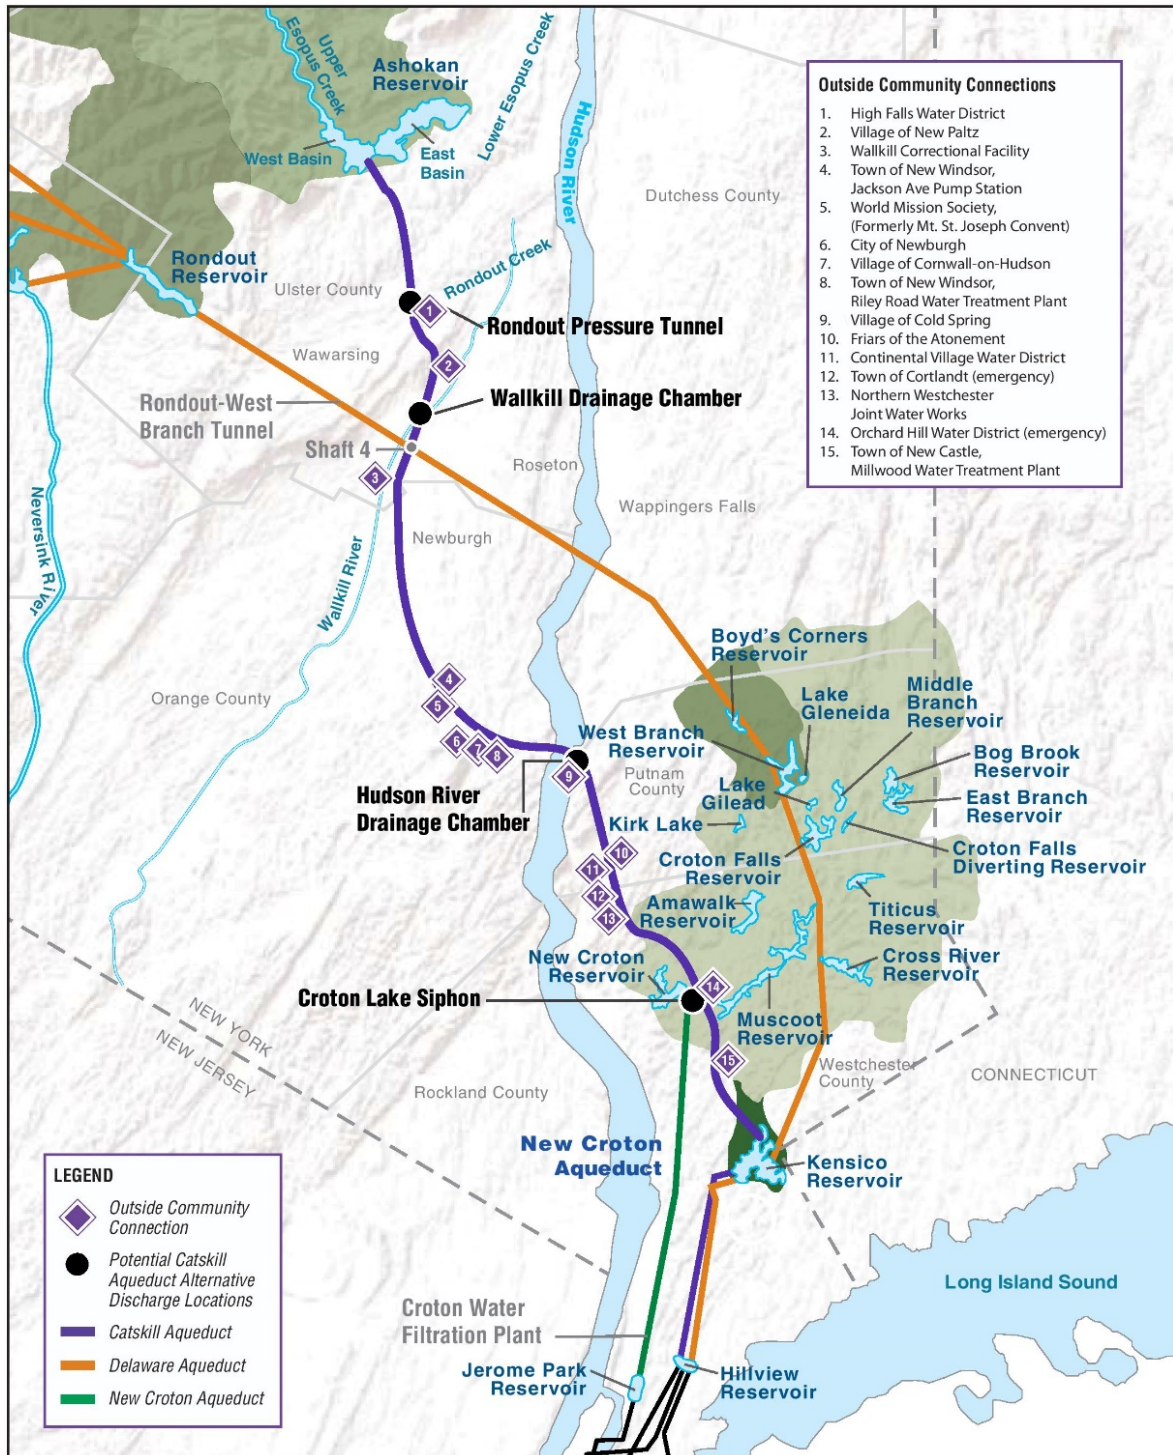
Upper Esopus Creek
Ashokan Reservoir
Lower Esopus Creek
West Basin
East Basin
Hudson River
Dutchess County
Rondout Reservoir
Rondout Creek
Ulster County
1
Rondout Pressure Tunnel
Wawarsing
2
Wallkill Drainage Chamber
Rondout-West Branch Tunnel
Shaft 4
3
Roseton
Wappingers Falls
Newburgh
Neversink River
Wallkill River
4
5
Orange County
6
7
8
9
Boyd's Corners Reservoir
Lake Gleneida
Middle Branch Reservoir
West Branch Reservoir
Putnam County
Bog Brook Reservoir
Lake Gilead
East Branch Reservoir
Hudson River Drainage Chamber
Kirk Lake
10
11
Croton Falls Reservoir
Croton Falls Diverting Reservoir
12
Amawalk Reservoir
Titicus Reservoir
13
New Croton Reservoir
Cross River Reservoir
14
Croton Lake Siphon
Muscoot Reservoir
NEW YORK
NEW JERSEY
15
Westchester County
CONNECTICUT
Rockland County
New Croton Aqueduct
Kensico Reservoir
Long Island Sound
Croton Water Filtration Plant
Jerome Park Reservoir
Hillview Reservoir

Outside Community Connections
1. High Falls Water District
2. Village of New Paltz
3. Wallkill Correctional Facility
4. Town of New Windsor, Jackson Ave Pump Station
5. World Mission Society, (Formerly Mt. St. Joseph Convent)
6. City of Newburgh
7. Village of Cornwall-on-Hudson
8. Town of New Windsor, Riley Road Water Treatment Plant
9. Village of Cold Spring
10. Friars of the Atonement
11. Continental Village Water District
12. Town of Cortlandt (emergency)
13. Northern Westchester Joint Water Works
14. Orchard Hill Water District (emergency)
15. Town of New Castle, Millwood Water Treatment Plant

LEGEND
Outside Community Connection
Potential Catskill Aqueduct Alternative Discharge Locations
Catskill Aqueduct
Delaware Aqueduct
New Croton Aqueduct